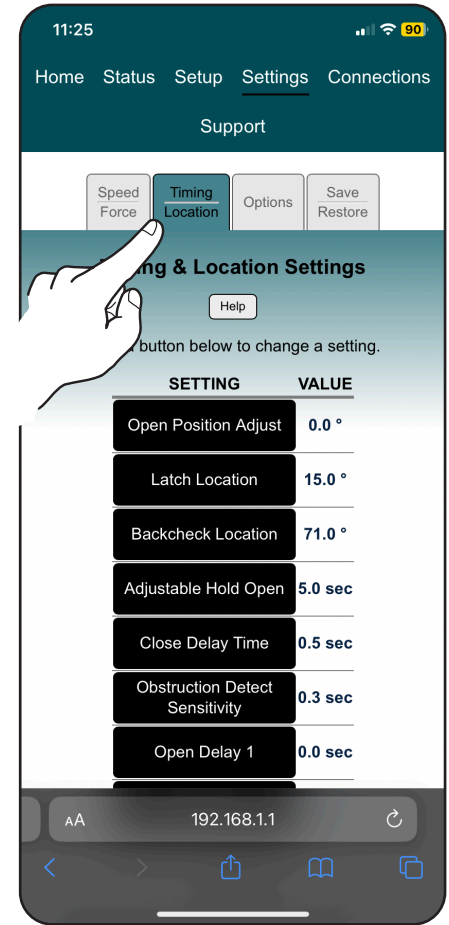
11:25

90

Home Status Setup Settings Connections

Support

Speed Force

Timing Location

Options

Save Restore

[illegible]ing & Location Settings

Help

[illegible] button below to change a setting.

| SETTING | VALUE |
|---|---|
| Open Position Adjust | 0.0 ° |
| Latch Location | 15.0 ° |
| Backcheck Location | 71.0 ° |
| Adjustable Hold Open | 5.0 sec |
| Close Delay Time | 0.5 sec |
| Obstruction Detect Sensitivity | 0.3 sec |
| Open Delay 1 | 0.0 sec |

AA 192.168.1.1